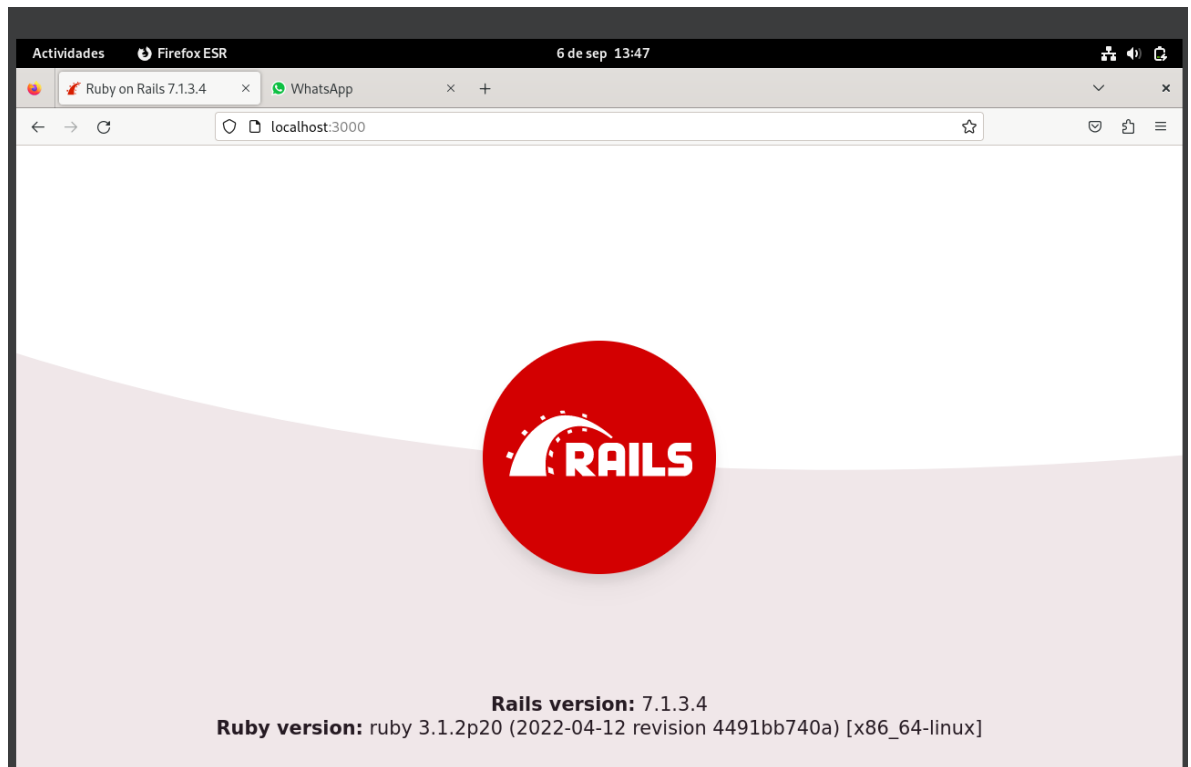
Actividades Firefox ESR 6 de sep 13:47

Ruby on Rails 7.1.3.4 × WhatsApp × +

localhost:3000

RAILS

**Rails version:** 7.1.3.4
**Ruby version:** ruby 3.1.2p20 (2022-04-12 revision 4491bb740a) [x86_64-linux]